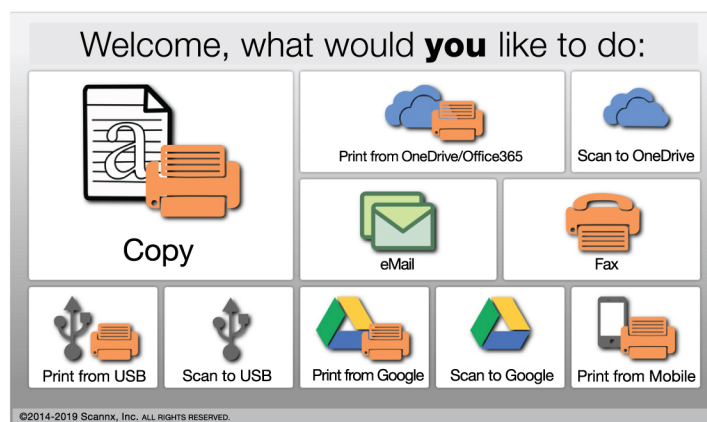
Welcome, what would **you** like to do:

Copy

Print from OneDrive/Office365

Scan to OneDrive

eMail

Fax

Print from USB

Scan to USB

Print from Google

Scan to Google

Print from Mobile

©2014-2019 Scannx, Inc. ALL RIGHTS RESERVED.